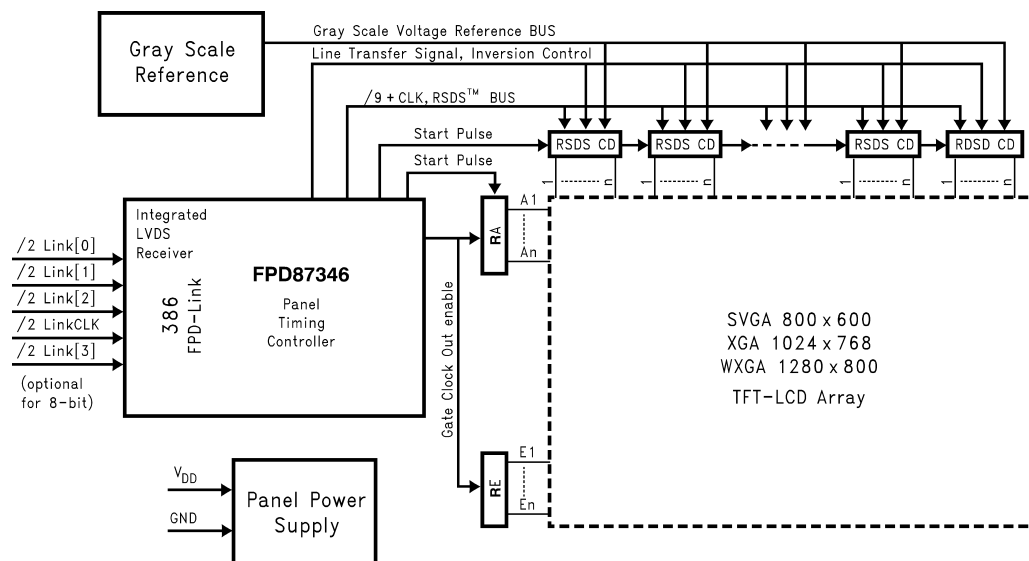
Gray Scale Reference

Gray Scale Voltage Reference BUS

Line Transfer Signal, Inversion Control

/9 + CLK, RSDS™ BUS

Start Pulse

Start Pulse

RSDS CD

RSDS CD

RSDS CD

RDSD CD

1 n

1 n

1 n

1 n

Integrated LVDS Receiver

386 FPD-Link

FPD87346

Panel Timing Controller

/2 Link[0]

/2 Link[1]

/2 Link[2]

/2 LinkCLK

/2 Link[3]

(optional for 8-bit)

RA

A1

An

Gate Clock Out enable

RE

E1

En

SVGA 800 x 600
XGA 1024 x 768
WXGA 1280 x 800

TFT-LCD Array

$V_{DD}$

GND

Panel Power Supply